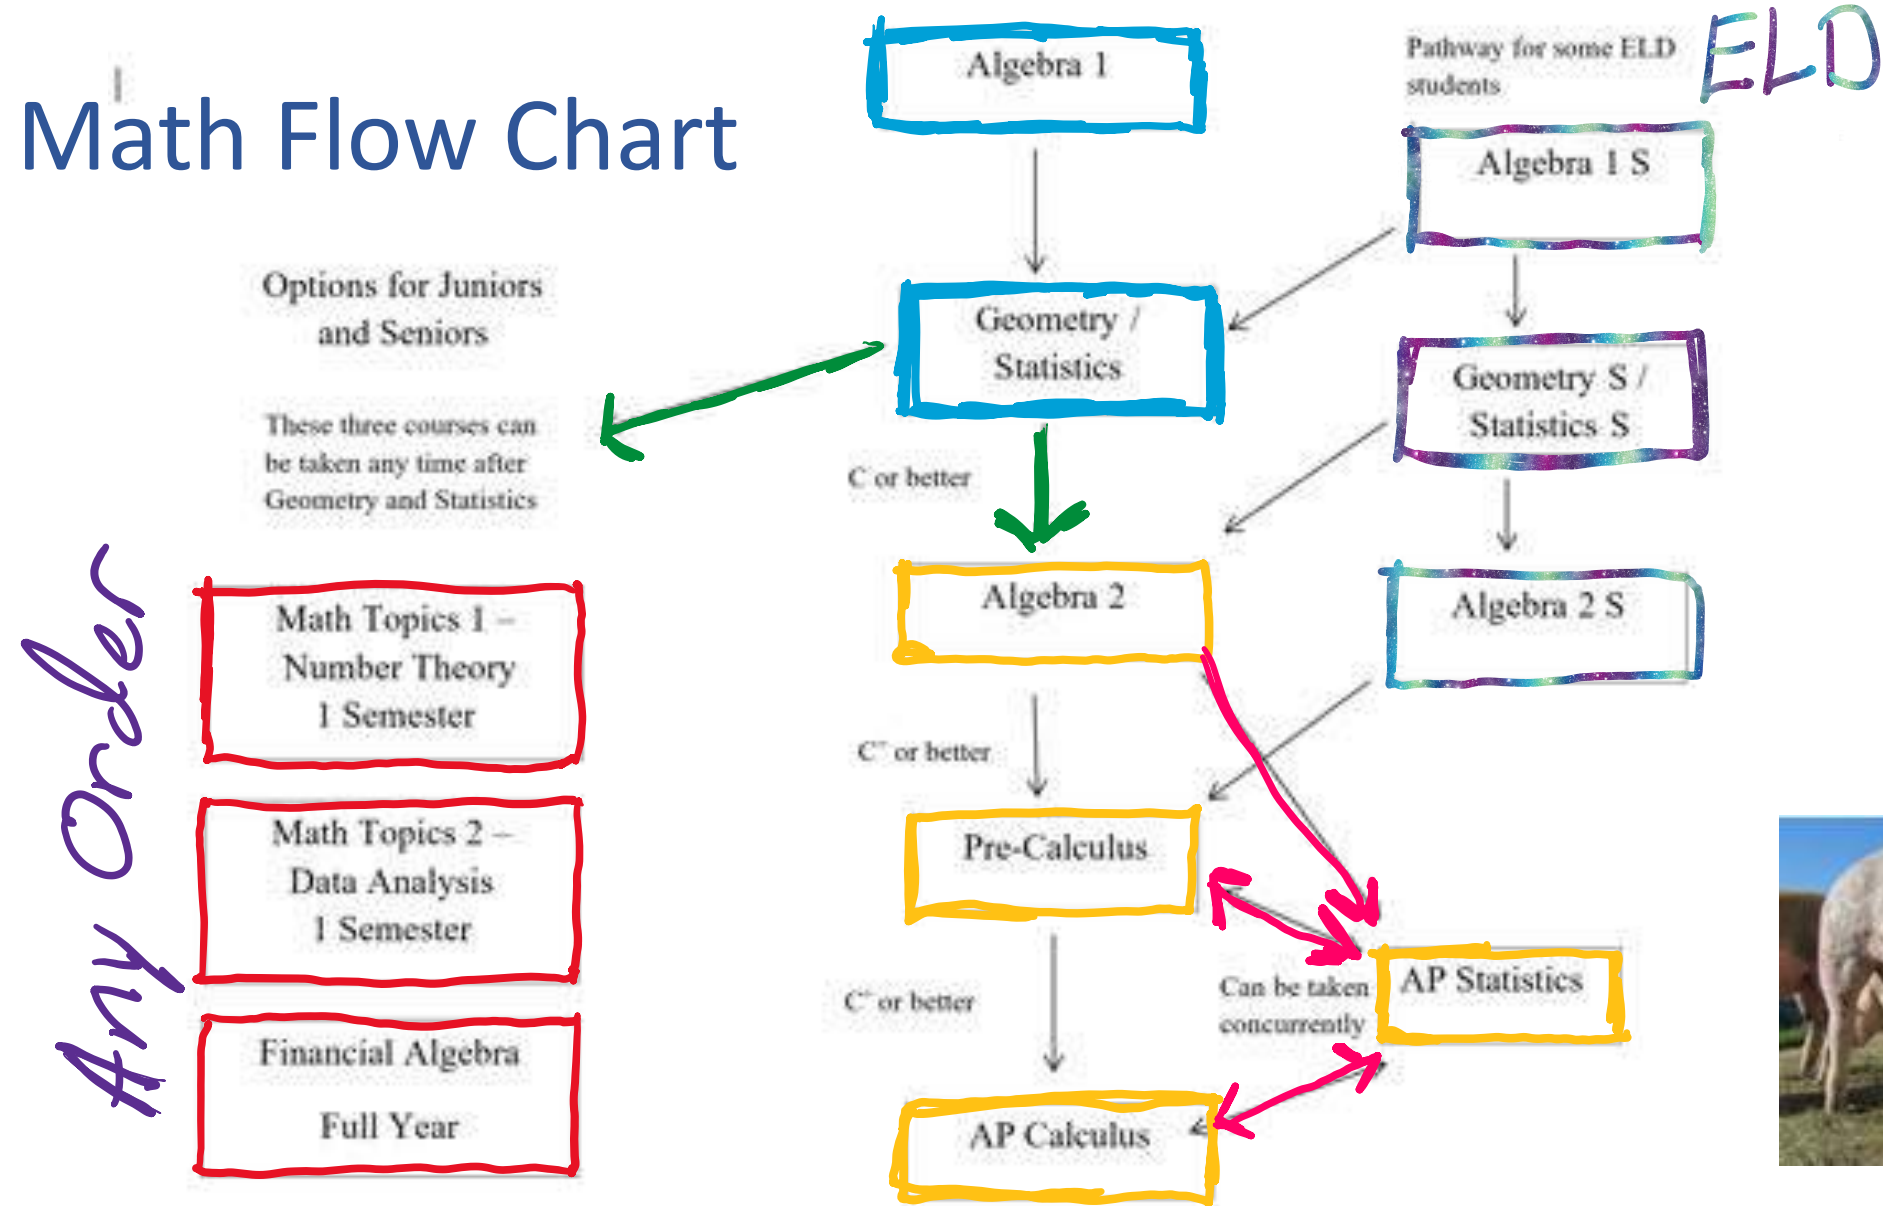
Math Flow Chart

Algebra 1

Pathway for some ELD students

ELD

Algebra 1 S

Options for Juniors and Seniors

These three courses can be taken any time after Geometry and Statistics

Geometry / Statistics

Geometry S / Statistics S

C or better

Any Order

Math Topics 1 – Number Theory 1 Semester

Algebra 2

Algebra 2 S

C⁻ or better

Math Topics 2 – Data Analysis 1 Semester

Pre-Calculus

C⁻ or better

Can be taken concurrently

AP Statistics

Financial Algebra Full Year

AP Calculus